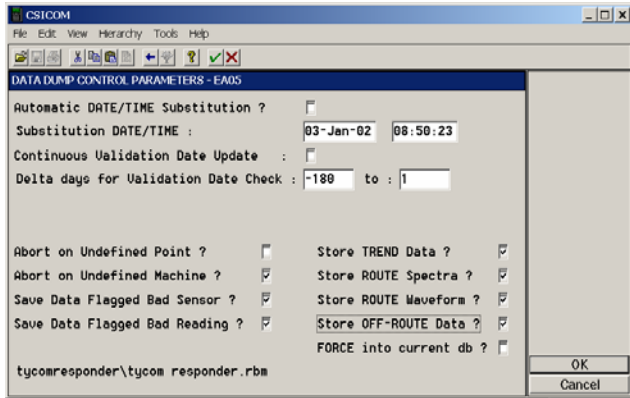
CSICOM

File Edit View Hierarchy Tools Help

DATA DUMP CONTROL PARAMETERS - EA05

Automatic DATE/TIME Substitution ?

Substitution DATE/TIME : 03-Jan-02 08:50:23

Continuous Validation Date Update :

Delta days for Validation Date Check : -180 to : 1

Abort on Undefined Point ?

Abort on Undefined Machine ?

Save Data Flagged Bad Sensor ?

Save Data Flagged Bad Reading ?

Store TREND Data ?

Store ROUTE Spectra ?

Store ROUTE Waveform ?

Store OFF-ROUTE Data ?

FORCE into current db ?

tycomresponder\tycom responder.rbm

OK

Cancel